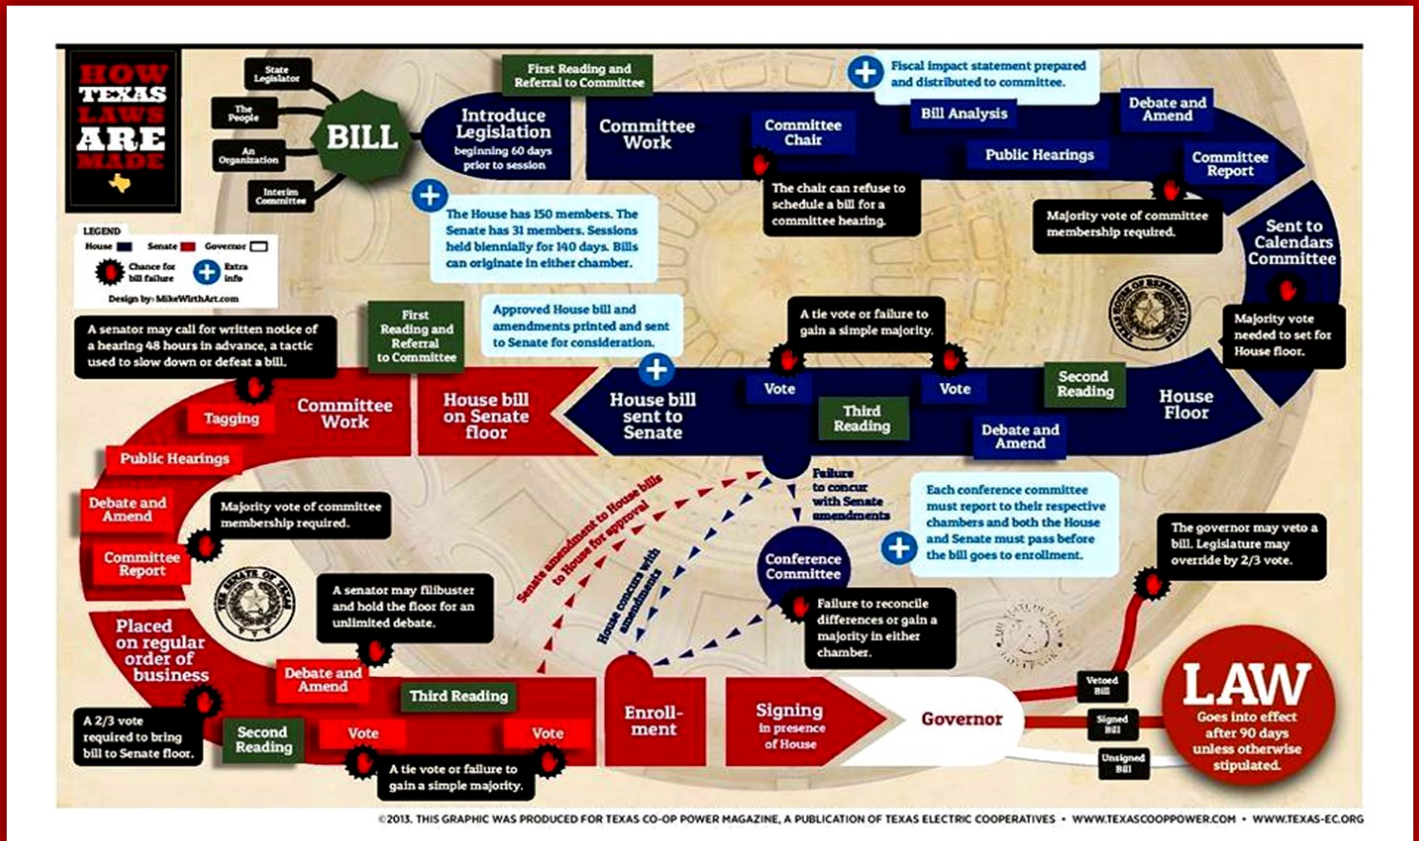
HOW TEXAS LAWS ARE MADE

LEGEND
House Senate Governor
Chance for bill failure
Extra info
Design by: MikeWirthArt.com

State Legislator
The People
An Organization
Interim Committee

BILL

Introduce Legislation
beginning 60 days prior to session

The House has 150 members. The Senate has 31 members. Sessions held biennially for 140 days. Bills can originate in either chamber.

First Reading and Referral to Committee

Committee Work

Committee Chair

The chair can refuse to schedule a bill for a committee hearing.

Fiscal impact statement prepared and distributed to committee.

Bill Analysis

Public Hearings

Debate and Amend

Committee Report

Majority vote of committee membership required.

Sent to Calendars Committee

Majority vote needed to set for House floor.

House Floor

Second Reading

Debate and Amend

Vote

A tie vote or failure to gain a simple majority.

Vote

Third Reading

House bill sent to Senate

Approved House bill and amendments printed and sent to Senate for consideration.

House bill on Senate floor

First Reading and Referral to Committee

Committee Work

A senator may call for written notice of a hearing 48 hours in advance, a tactic used to slow down or defeat a bill.

Tagging

Public Hearings

Debate and Amend

Majority vote of committee membership required.

Committee Report

Placed on regular order of business

A 2/3 vote required to bring bill to Senate floor.

Second Reading

Debate and Amend

A senator may filibuster and hold the floor for an unlimited debate.

Third Reading

Vote

Vote

A tie vote or failure to gain a simple majority.

Senate amendment to House bills to House for approval

House concurs with amendments

Failure to concur with Senate amendments

Conference Committee

Failure to reconcile differences or gain a majority in either chamber.

Each conference committee must report to their respective chambers and both the House and Senate must pass before the bill goes to enrollment.

Enroll-ment

Signing in presence of House

Governor

The governor may veto a bill. Legislature may override by 2/3 vote.

Vetoed Bill

Signed Bill

Unsigned Bill

LAW
Goes into effect after 90 days unless otherwise stipulated.

©2013. THIS GRAPHIC WAS PRODUCED FOR TEXAS CO-OP POWER MAGAZINE, A PUBLICATION OF TEXAS ELECTRIC COOPERATIVES • WWW.TEXASCOOPPOWER.COM • WWW.TEXAS-EC.ORG